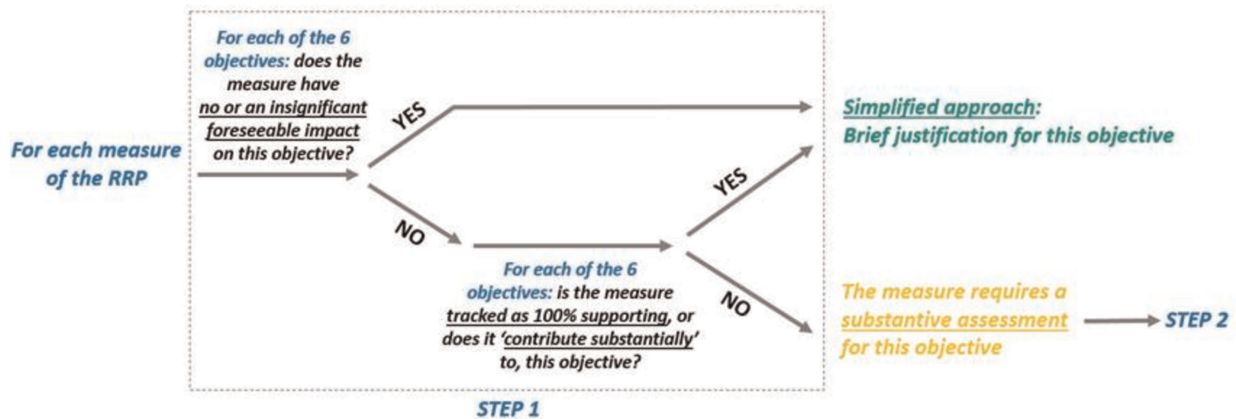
For each measure of the RRP

For each of the 6 objectives: does the measure have no or an insignificant foreseeable impact on this objective?

YES

NO

Simplified approach: Brief justification for this objective

YES

For each of the 6 objectives: is the measure tracked as 100% supporting, or does it 'contribute substantially' to, this objective?

NO

The measure requires a substantive assessment for this objective

STEP 2

STEP 1